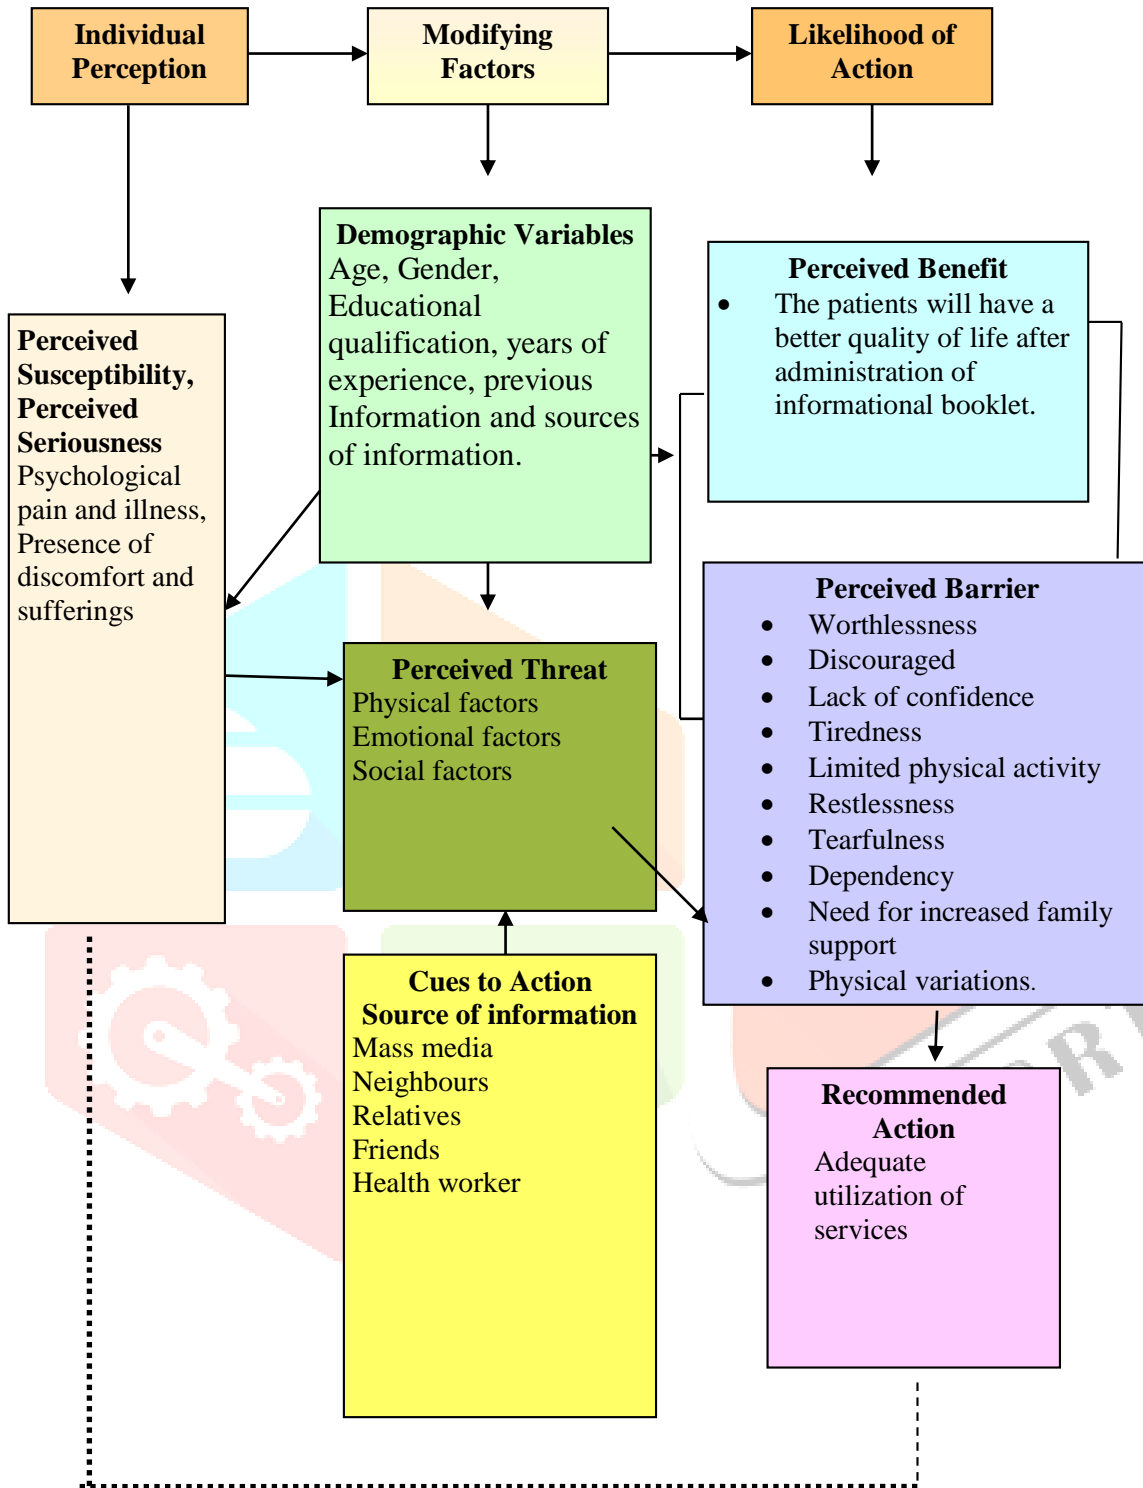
Individual Perception

Modifying Factors

Likelihood of Action

Demographic Variables
Age, Gender, Educational qualification, years of experience, previous Information and sources of information.

Perceived Benefit
- The patients will have a better quality of life after administration of informational booklet.

Perceived Susceptibility, Perceived Seriousness
Psychological pain and illness, Presence of discomfort and sufferings

Perceived Barrier
- Worthlessness
- Discouraged
- Lack of confidence
- Tiredness
- Limited physical activity
- Restlessness
- Tearfulness
- Dependency
- Need for increased family support
- Physical variations.

Perceived Threat
Physical factors
Emotional factors
Social factors

Cues to Action
Source of information
Mass media
Neighbours
Relatives
Friends
Health worker

Recommended Action
Adequate utilization of services